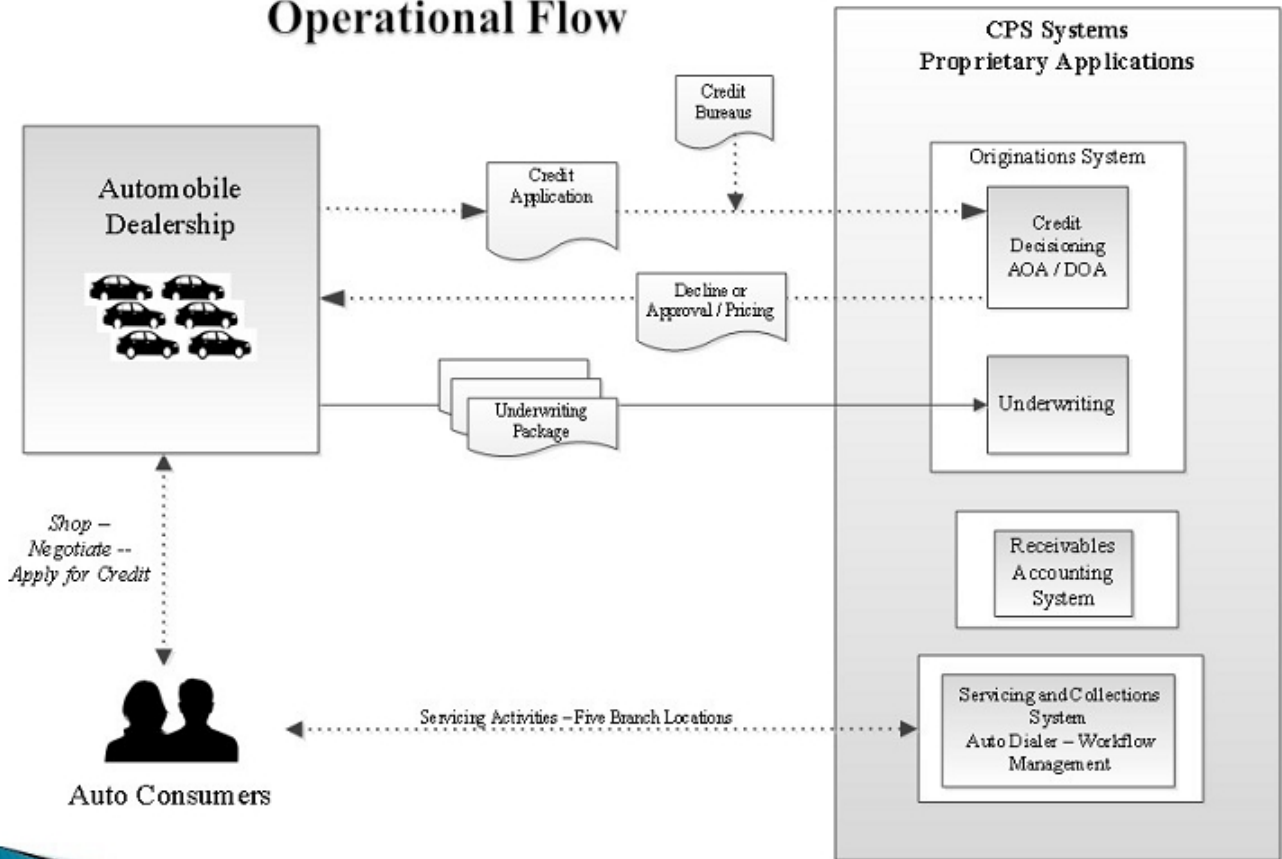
Operational Flow

CPS Systems
Proprietary Applications

Credit Bureaus

Automobile Dealership

Credit Application

Originations System

Credit Decisioning AOA / DOA

Decline or Approval / Pricing

Underwriting Package

Underwriting

Shop – Negotiate -- Apply for Credit

Receivables Accounting System

Servicing Activities – Five Branch Locations

Servicing and Collections System
Auto Dialer – Workflow Management

Auto Consumers